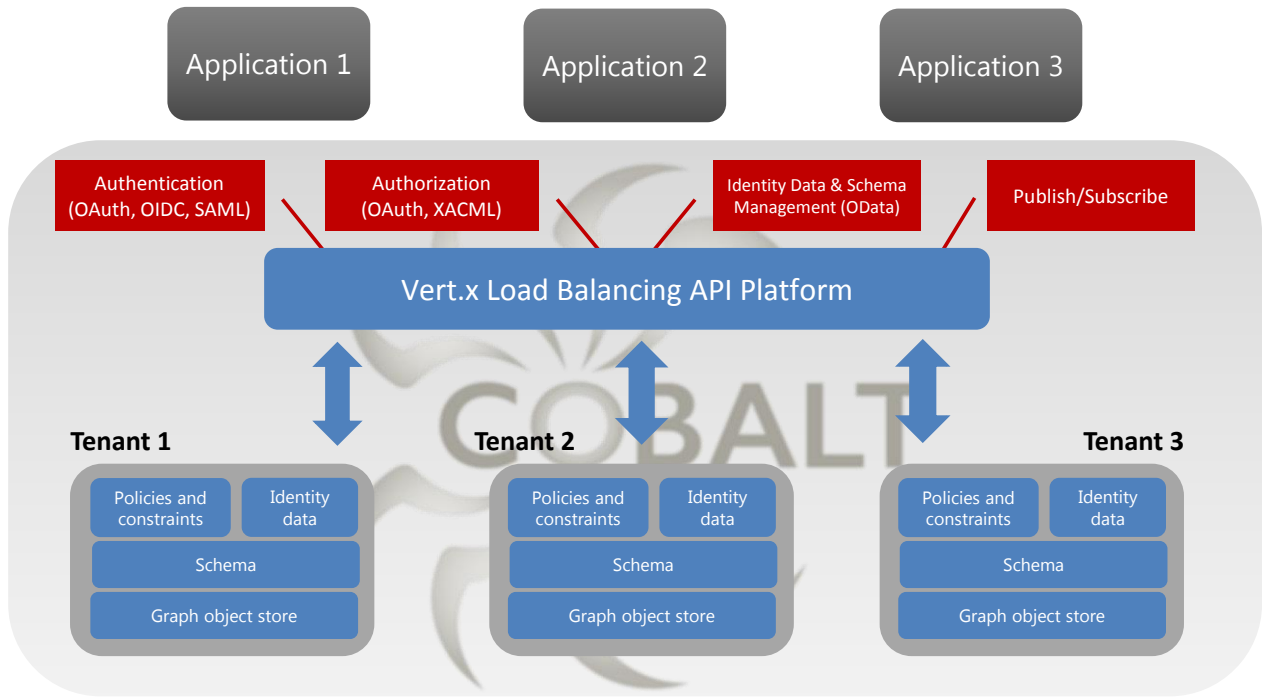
Application 1

Application 2

Application 3

Authentication (OAuth, OIDC, SAML)

Authorization (OAuth, XACML)

Identity Data & Schema Management (OData)

Publish/Subscribe

Vert.x Load Balancing API Platform

COBALT

Tenant 1

Policies and constraints

Identity data

Schema

Graph object store

Tenant 2

Policies and constraints

Identity data

Schema

Graph object store

Tenant 3

Policies and constraints

Identity data

Schema

Graph object store